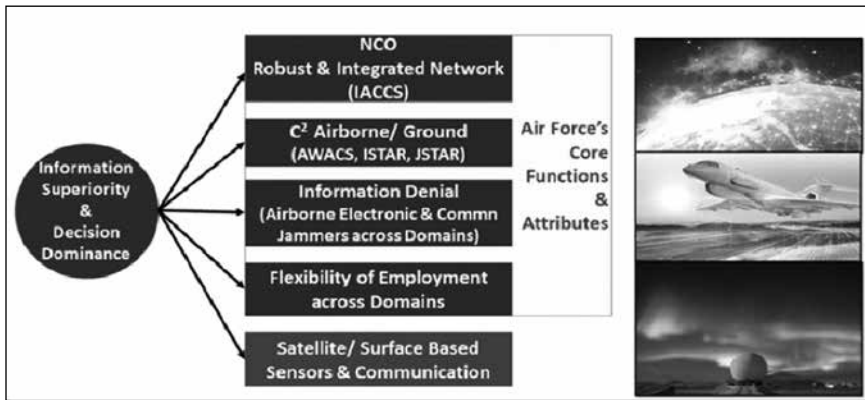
Information Superiority & Decision Dominance

NCO
Robust & Integrated Network (IACCS)

$C^2$ Airborne/ Ground (AWACS, ISTAR, JSTAR)

Information Denial (Airborne Electronic & Commn Jammers across Domains)

Flexibility of Employment across Domains

Satellite/ Surface Based Sensors & Communication

Air Force's Core Functions & Attributes